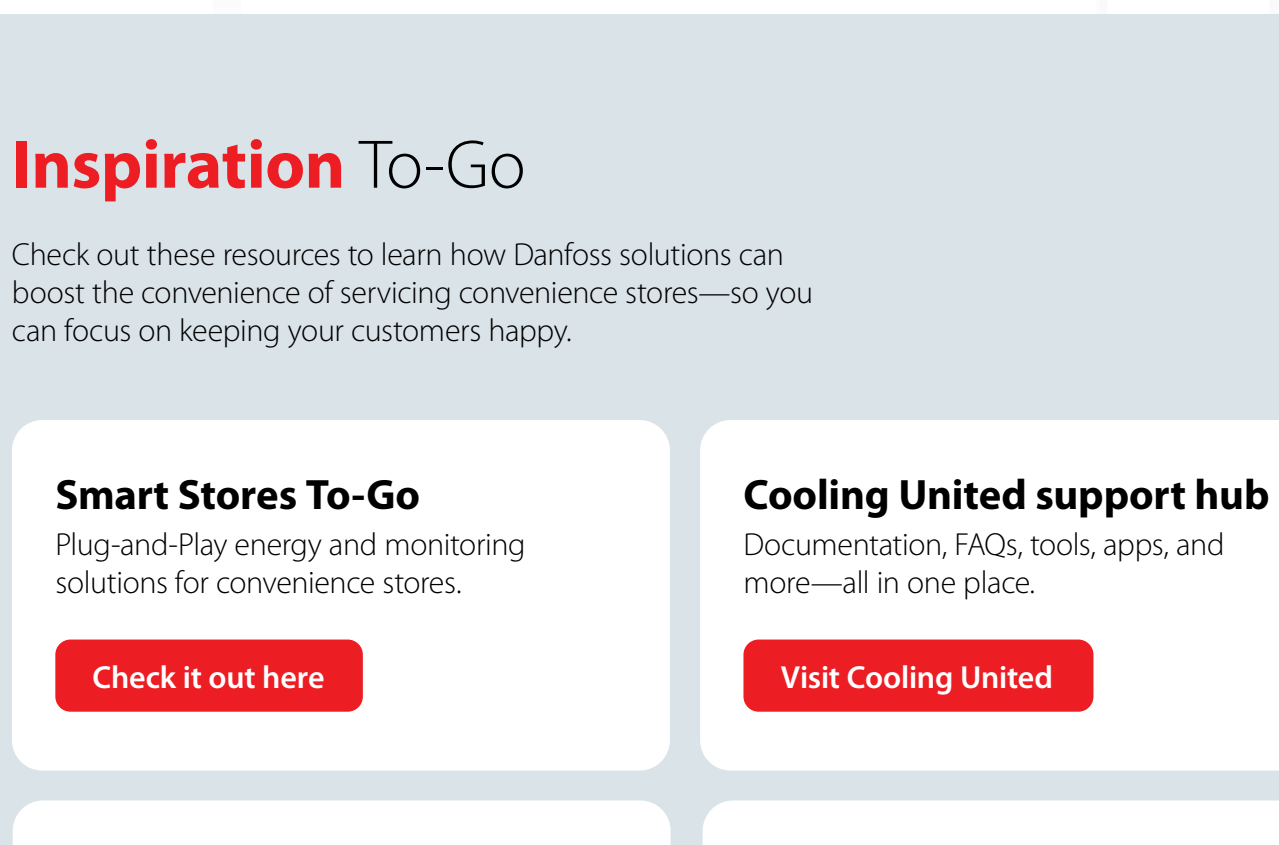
Inspiration To-Go

Check out these resources to learn how Danfoss solutions can boost the convenience of servicing convenience stores—so you can focus on keeping your customers happy.

Smart Stores To-Go

Plug-and-Play energy and monitoring solutions for convenience stores.

Check it out here

Cooling United support hub

Documentation, FAQs, tools, apps, and more—all in one place.

Visit Cooling United